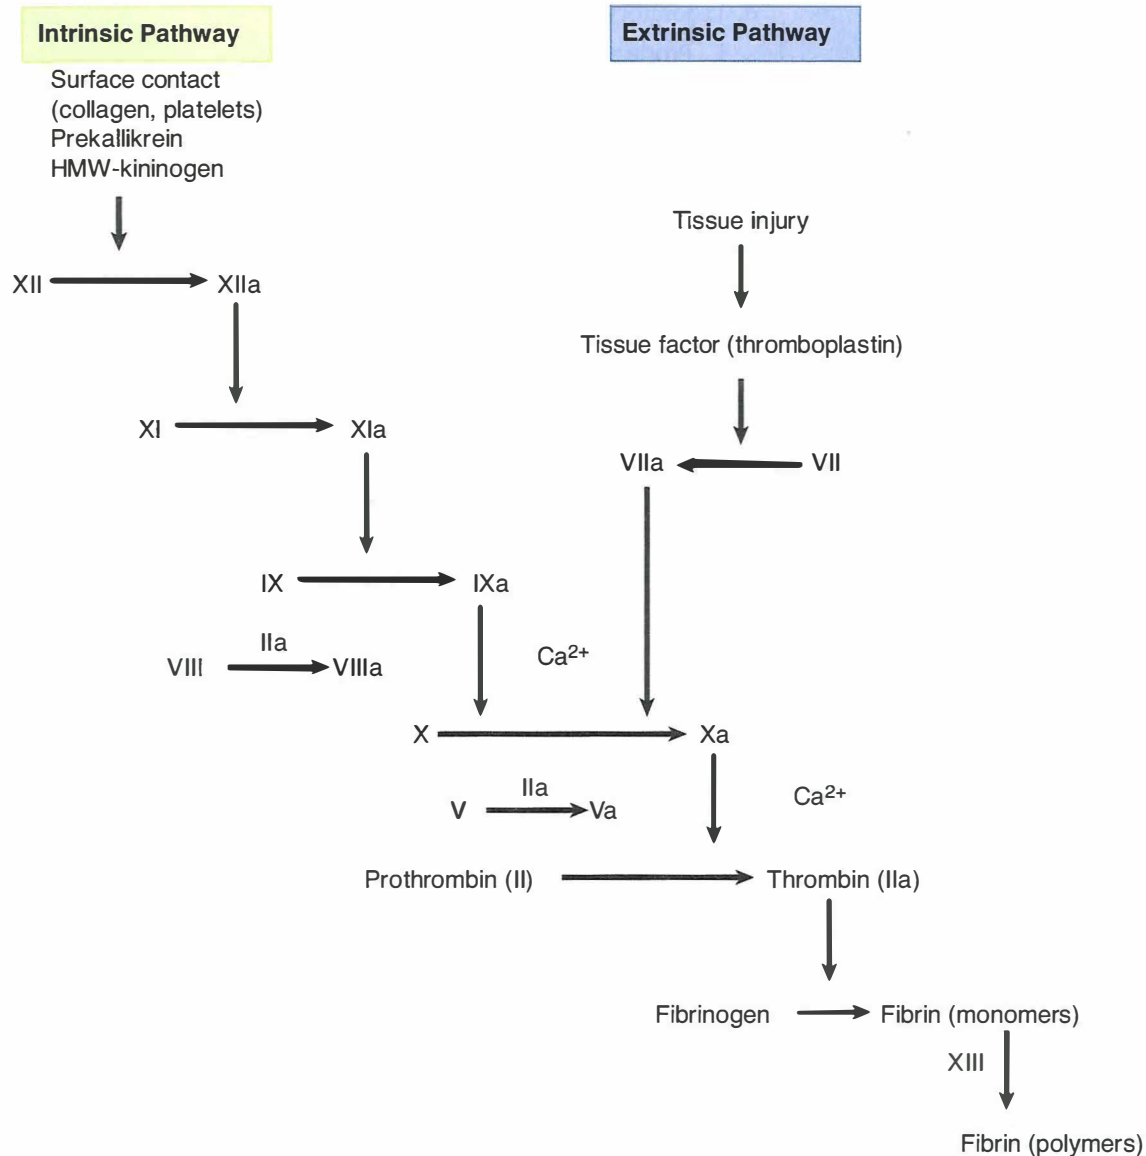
Intrinsic Pathway

Extrinsic Pathway

Surface contact (collagen, platelets)
Prekallikrein
HMW-kininogen

Tissue injury

XII XIIa

Tissue factor (thromboplastin)

XI XIa

VIIa VII

IX IXa

IIa
VIII VIIIa

$Ca^{2+}$

X Xa

IIa
V Va

$Ca^{2+}$

Prothrombin (II) Thrombin (IIa)

Fibrinogen Fibrin (monomers)

XIII

Fibrin (polymers)